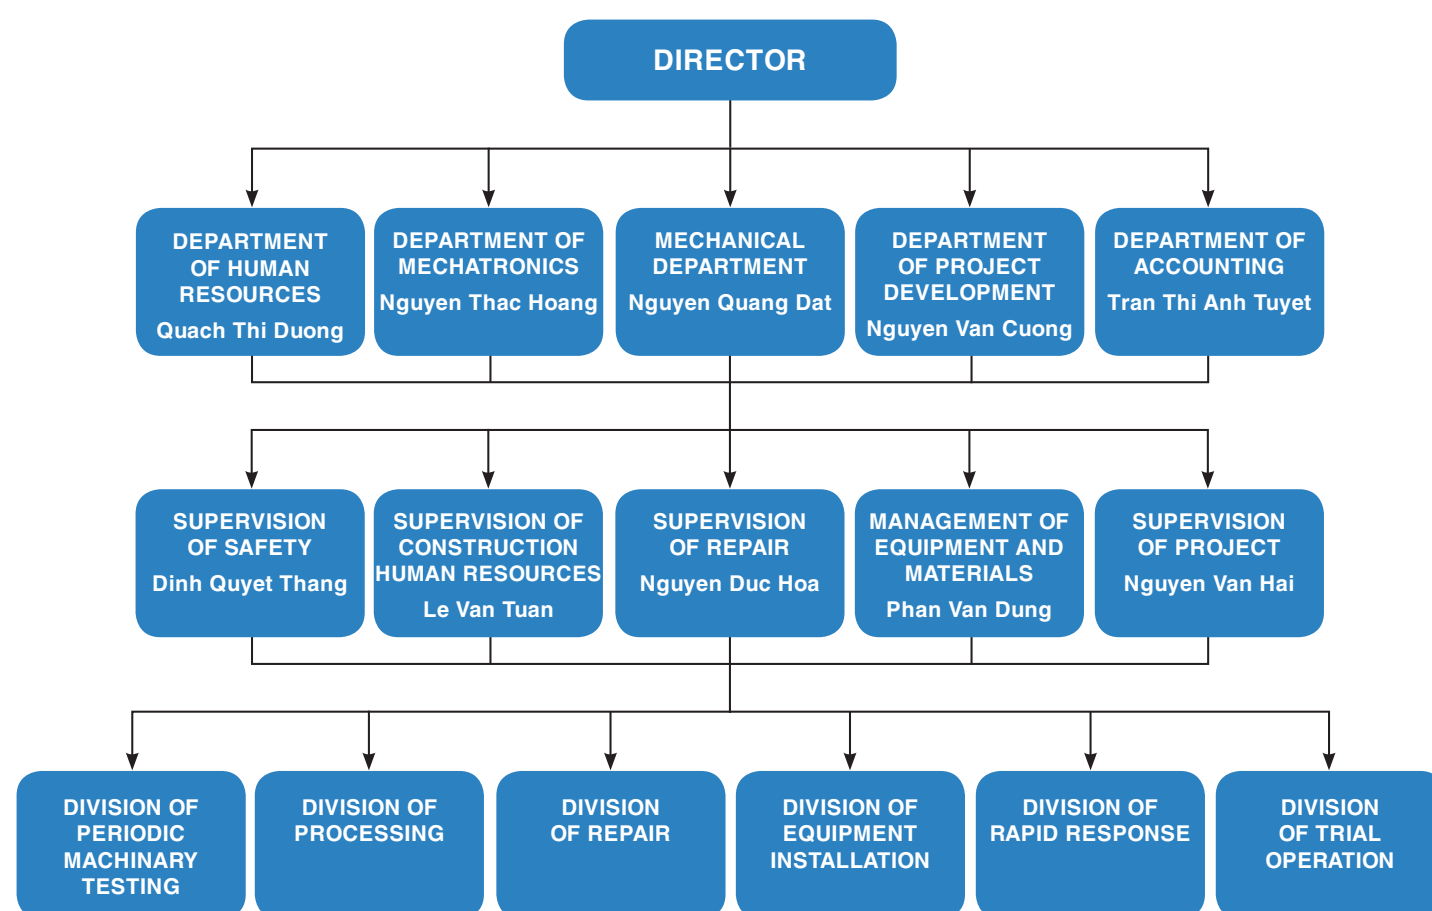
DIRECTOR

DEPARTMENT OF HUMAN RESOURCES
Quach Thi Duong

DEPARTMENT OF MECHATRONICS
Nguyen Thac Hoang

MECHANICAL DEPARTMENT
Nguyen Quang Dat

DEPARTMENT OF PROJECT DEVELOPMENT
Nguyen Van Cuong

DEPARTMENT OF ACCOUNTING
Tran Thi Anh Tuyet

SUPERVISION OF SAFETY
Dinh Quyet Thang

SUPERVISION OF CONSTRUCTION HUMAN RESOURCES
Le Van Tuan

SUPERVISION OF REPAIR
Nguyen Duc Hoa

MANAGEMENT OF EQUIPMENT AND MATERIALS
Phan Van Dung

SUPERVISION OF PROJECT
Nguyen Van Hai

DIVISION OF PERIODIC MACHINARY TESTING

DIVISION OF PROCESSING

DIVISION OF REPAIR

DIVISION OF EQUIPMENT INSTALLATION

DIVISION OF RAPID RESPONSE

DIVISION OF TRIAL OPERATION